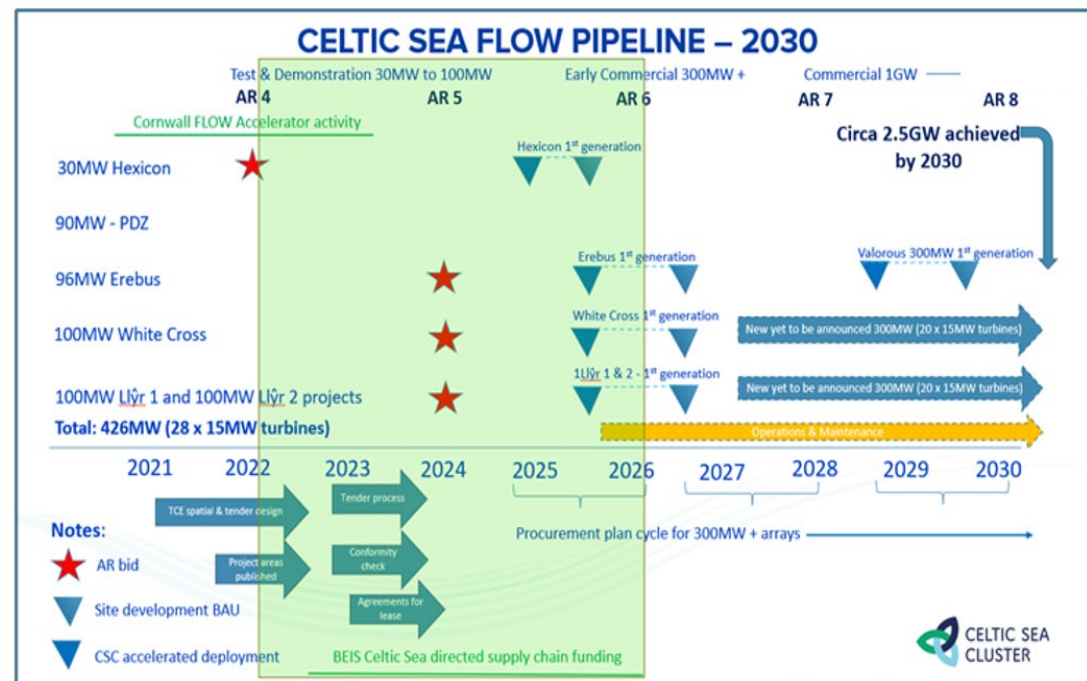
CELTIC SEA FLOW PIPELINE – 2030

Test & Demonstration 30MW to 100MW

Early Commercial 300MW +

Commercial 1GW

AR 4

AR 5

AR 6

AR 7

AR 8

Cornwall FLOW Accelerator activity

Circa 2.5GW achieved by 2030

30MW Hexicon

Hexicon 1st generation

90MW - PDZ

96MW Erebus

Erebus 1st generation

Valorous 300MW 1st generation

100MW White Cross

White Cross 1st generation

New yet to be announced 300MW (20 x 15MW turbines)

100MW Llŷr 1 and 100MW Llŷr 2 projects

1Llŷr 1 & 2 - 1st generation

New yet to be announced 300MW (20 x 15MW turbines)

Total: 426MW (28 x 15MW turbines)

Operations & Maintenance

2021 2022 2023 2024 2025 2026 2027 2028 2029 2030

TCE spatial & tender design

Tender process

Project areas published

Conformity check

Agreements for lease

Procurement plan cycle for 300MW + arrays

Notes:

AR bid

Site development BAU

CSC accelerated deployment

BEIS Celtic Sea directed supply chain funding

CELTIC SEA CLUSTER